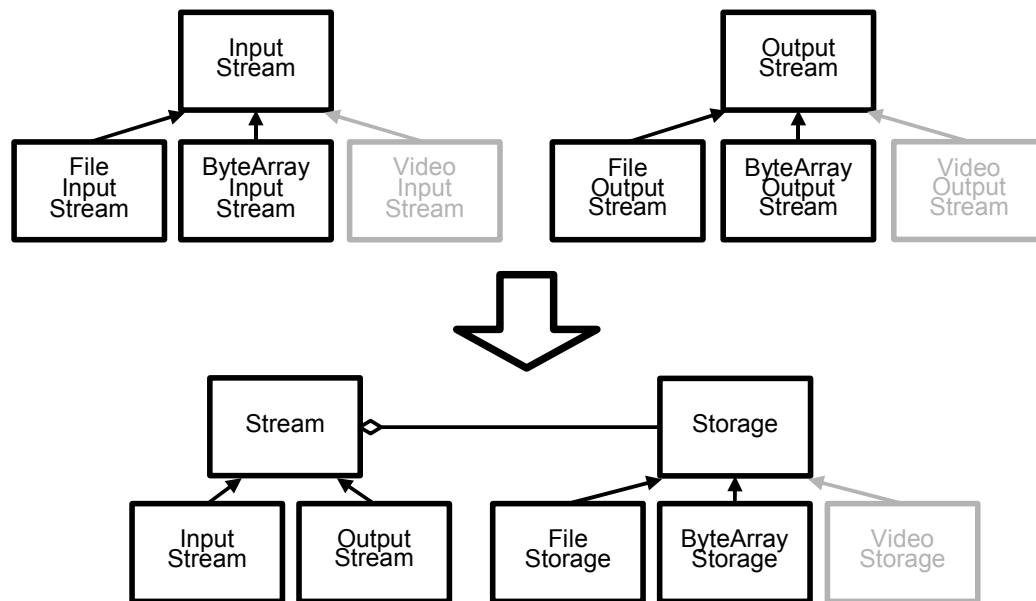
Input Stream

File Input Stream

ByteArray Input Stream

Video Input Stream

Output Stream

File Output Stream

ByteArray Output Stream

Video Output Stream

Stream

Storage

Input Stream

Output Stream

File Storage

ByteArray Storage

Video Storage